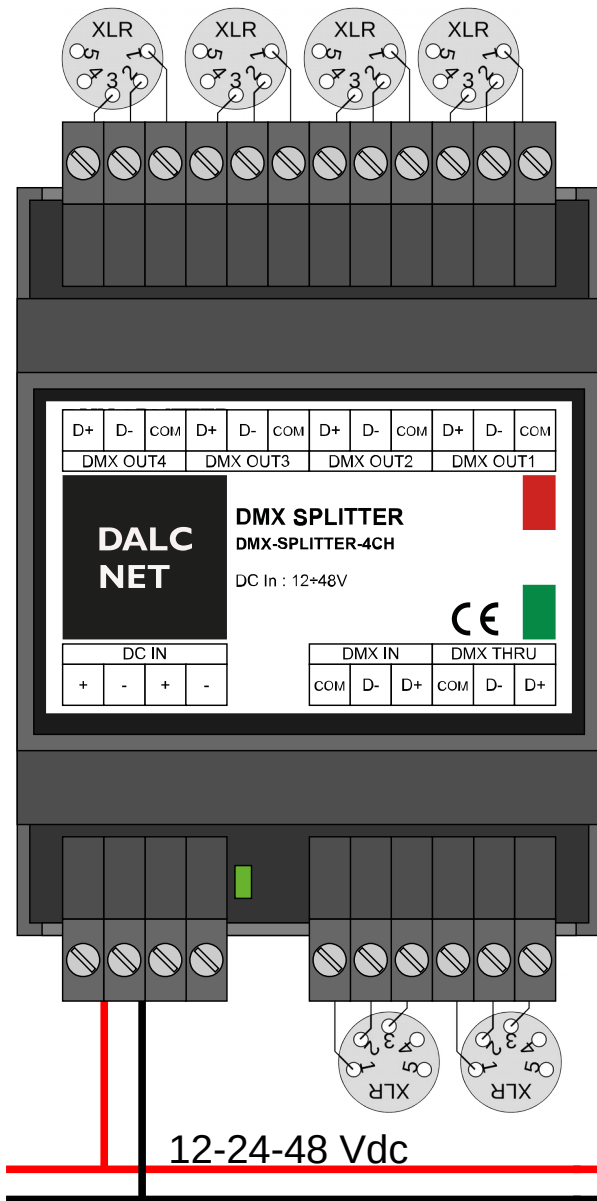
XLR
5 1
4 3 2

XLR
5 1
4 3 2

XLR
5 1
4 3 2

XLR
5 1
4 3 2

| D+ | D- | COM | D+ | D- | COM | D+ | D- | COM | D+ | D- | COM |
|---|---|---|---|---|---|---|---|---|---|---|---|
| DMX OUT4 | | | DMX OUT3 | | | DMX OUT2 | | | DMX OUT1 | | |

DALC NET

DMX SPLITTER
DMX-SPLITTER-4CH
DC In : 12÷48V

CE

| DC IN | | | |
|---|---|---|---|
| + | - | + | - |

| DMX IN | | | DMX THRU | | |
|---|---|---|---|---|---|
| COM | D- | D+ | COM | D- | D+ |

XLR
1 2 3 4 5

XLR
1 2 3 4 5

12-24-48 Vdc